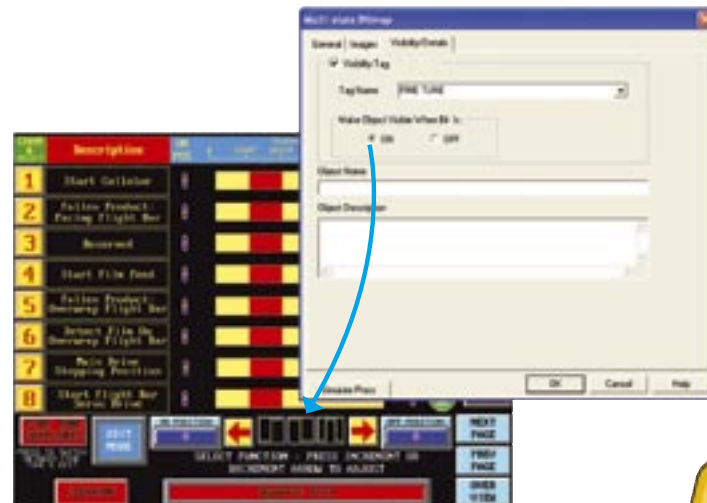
Multi-state Bitmap

General | Images | Visibility/Details

Visibility Tag

Tag Name FINE TUNE

Make Object Visible When Bit Is:

ON OFF

Object Name

Object Description

Simulate Press

OK Cancel Help

Description

1 Start Cellulose

2 Follow Product: Facing Flight Bar

3 Reserved

4 Start Film Feed

5 Follow Product: Overwrap Flight Bar

6 Detect Film On Overwrap Flight Bar

7 Main Drive Stopping Position

8 Start Flight Bar Servo Drive

EDIT MODE

NEXT PAGE

PREV PAGE

OVER VIEW

SELECT FUNCTION - PRESS INCREMENT OR DECREMENT ARROW TO ADJUST